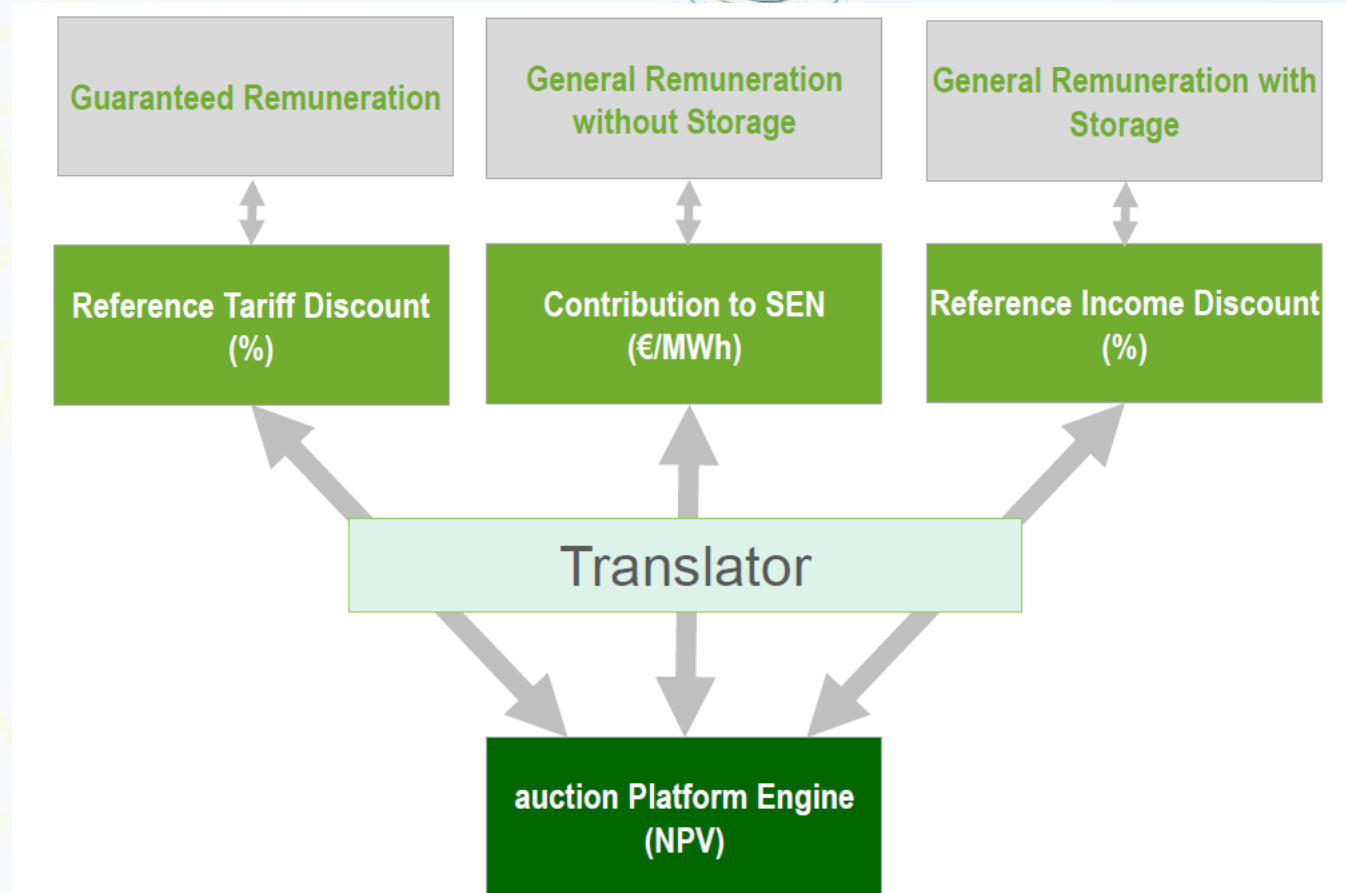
Guaranteed Remuneration

General Remuneration without Storage

General Remuneration with Storage

Reference Tariff Discount (%)

Contribution to SEN (€/MWh)

Reference Income Discount (%)

Translator

auction Platform Engine (NPV)